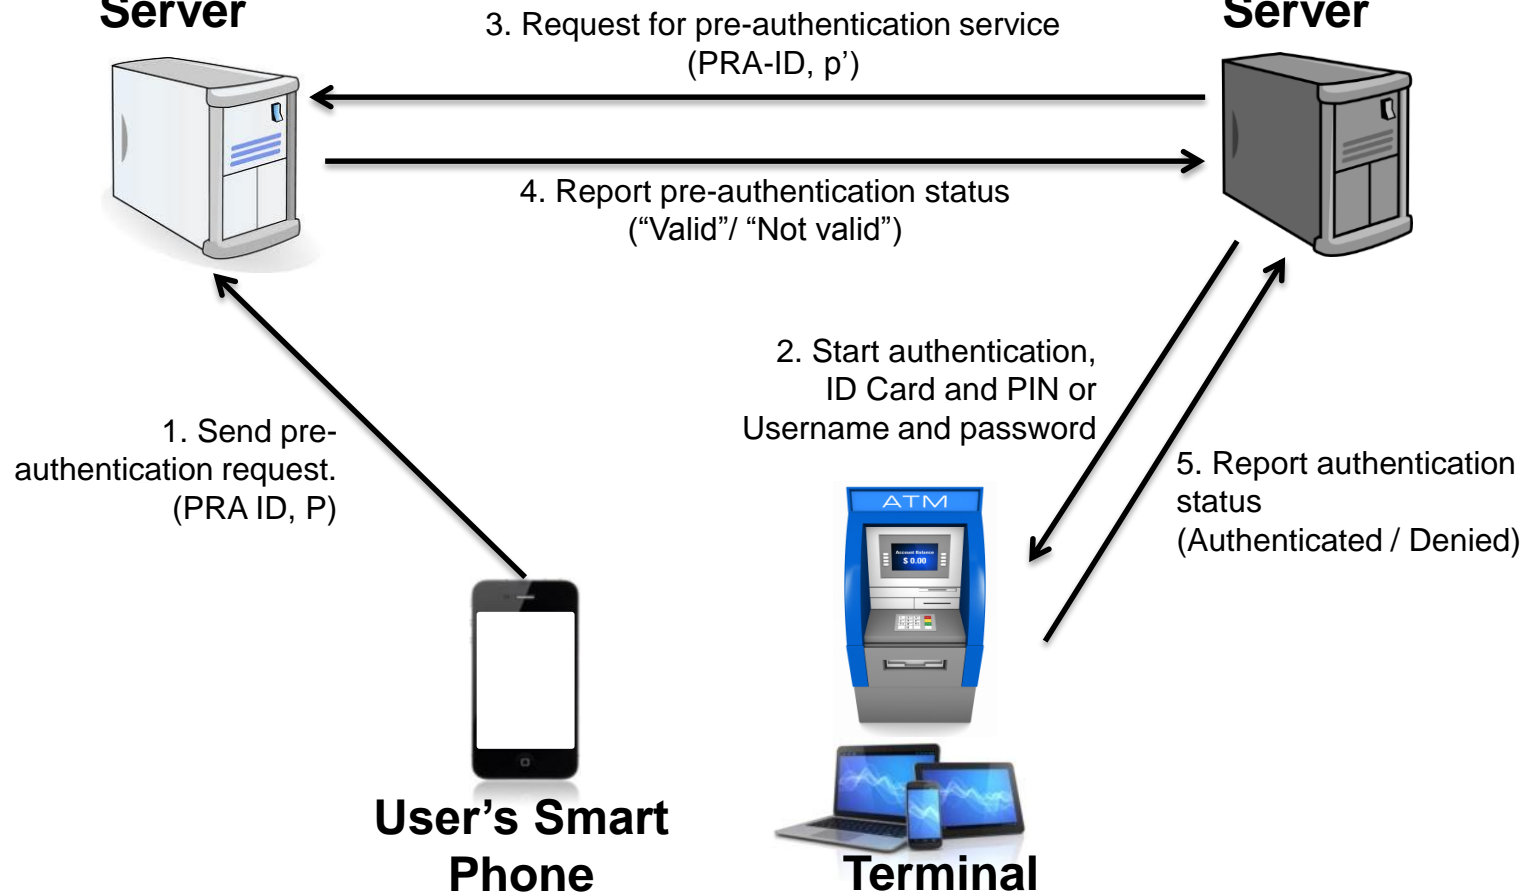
Server

3. Request for pre-authentication service (PRA-ID, p’)

Server

4. Report pre-authentication status (“Valid”/ “Not valid”)

2. Start authentication, ID Card and PIN or Username and password

1. Send pre-authentication request. (PRA ID, P)

5. Report authentication status (Authenticated / Denied)

ATM

Account Balance
$ 0.00

User’s Smart Phone

Terminal